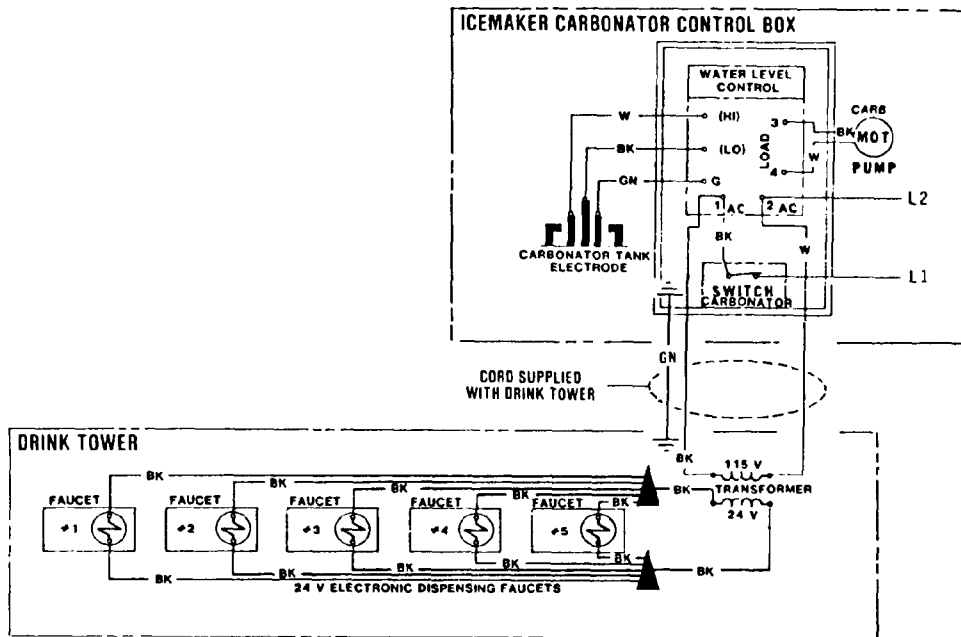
ICEMAKER CARBONATOR CONTROL BOX

WATER LEVEL CONTROL

W
(HI)
BK
(LO)
GN
G

LOAD
3
4
BK
W
CARB
MOT
PUMP

1 AC
2 AC
L2
BK
W

CARBONATOR TANK ELECTRODE

SWITCH CARBONATOR
L1

GN

CORD SUPPLIED WITH DRINK TOWER

DRINK TOWER

BK
BK
BK
BK
BK
BK
115 V
TRANSFORMER
24 V

FAUCET #1
FAUCET #2
FAUCET #3
FAUCET #4
FAUCET #5

BK
BK
BK
BK
BK
BK

24 V ELECTRONIC DISPENSING FAUCETS